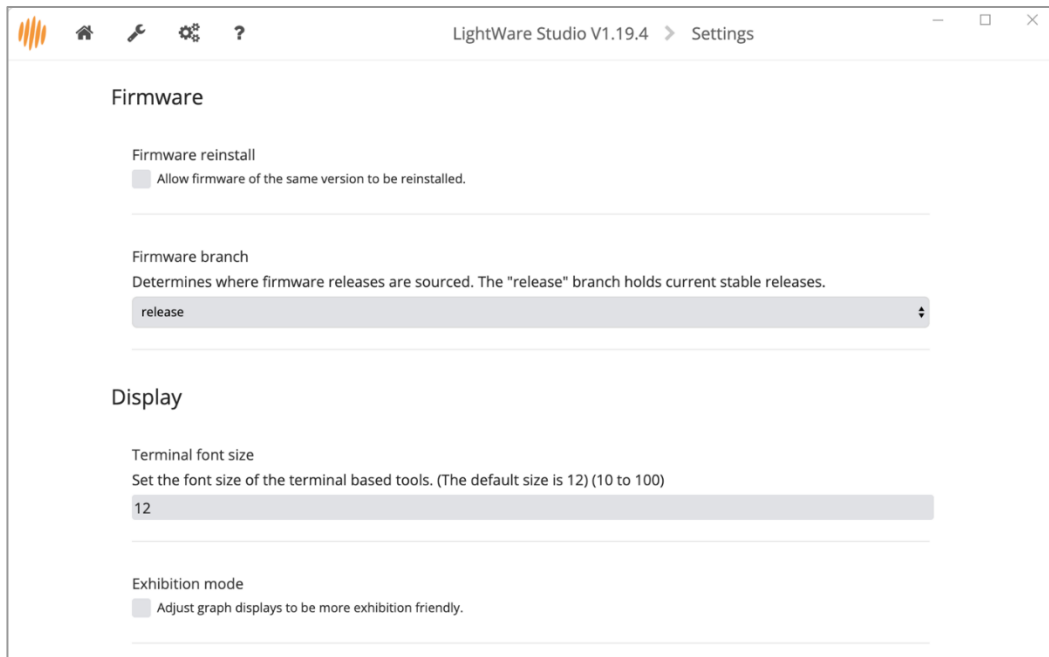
?

LightWare Studio V1.19.4 > Settings

Firmware

Firmware reinstall

Allow firmware of the same version to be reinstalled.

Firmware branch

Determines where firmware releases are sourced. The "release" branch holds current stable releases.

release

Display

Terminal font size

Set the font size of the terminal based tools. (The default size is 12) (10 to 100)

12

Exhibition mode

Adjust graph displays to be more exhibition friendly.